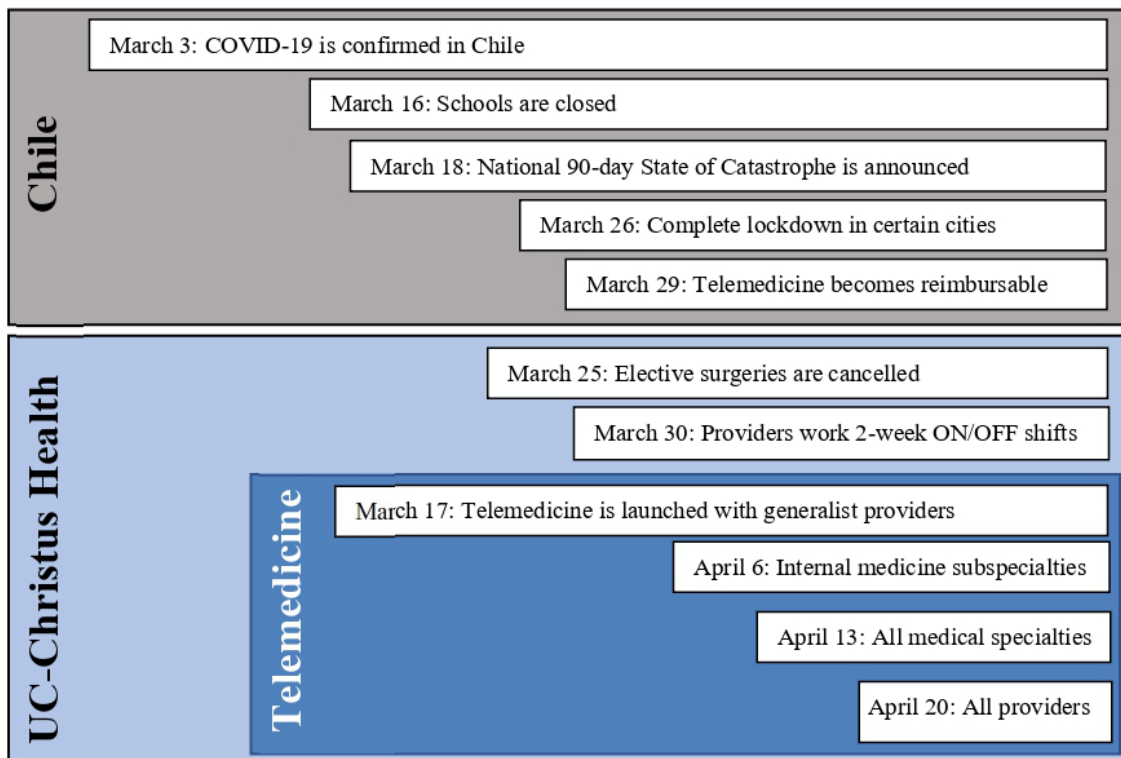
Chile

March 3: COVID-19 is confirmed in Chile

March 16: Schools are closed

March 18: National 90-day State of Catastrophe is announced

March 26: Complete lockdown in certain cities

March 29: Telemedicine becomes reimbursable

UC-Christus Health

March 25: Elective surgeries are cancelled

March 30: Providers work 2-week ON/OFF shifts

Telemedicine

March 17: Telemedicine is launched with generalist providers

April 6: Internal medicine subspecialties

April 13: All medical specialties

April 20: All providers